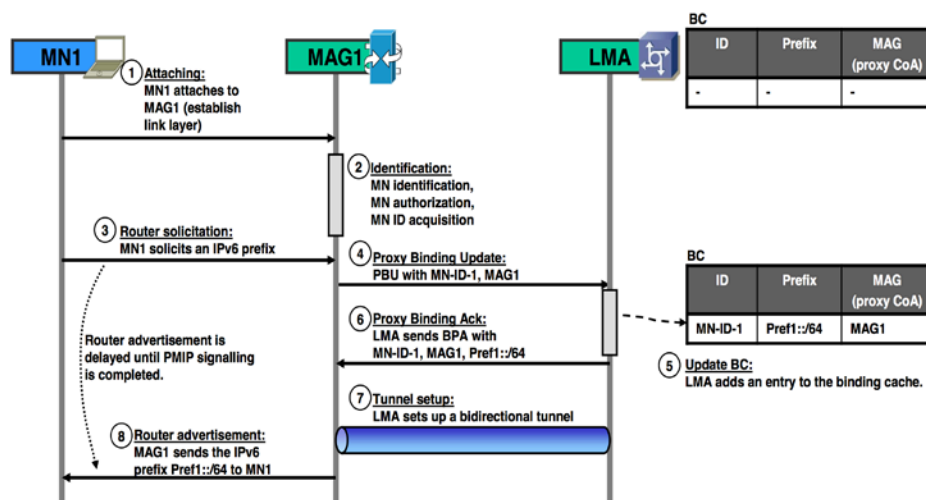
MN1

MAG1

LMA

BC

| ID | Prefix | MAG (proxy CoA) |
|---|---|---|
| - | - | - |

1 Attaching: MN1 attaches to MAG1 (establish link layer)

2 Identification: MN identification, MN authorization, MN ID acquisition

3 Router solicitation: MN1 solicits an IPv6 prefix

4 Proxy Binding Update: PBU with MN-ID-1, MAG1

BC

| ID | Prefix | MAG (proxy CoA) |
|---|---|---|
| MN-ID-1 | Pref1::/64 | MAG1 |

6 Proxy Binding Ack: LMA sends BPA with MN-ID-1, MAG1, Pref1::/64

5 Update BC: LMA adds an entry to the binding cache.

Router advertisement is delayed until PMIP signalling is completed.

7 Tunnel setup: LMA sets up a bidirectional tunnel

8 Router advertisement: MAG1 sends the IPv6 prefix Pref1::/64 to MN1